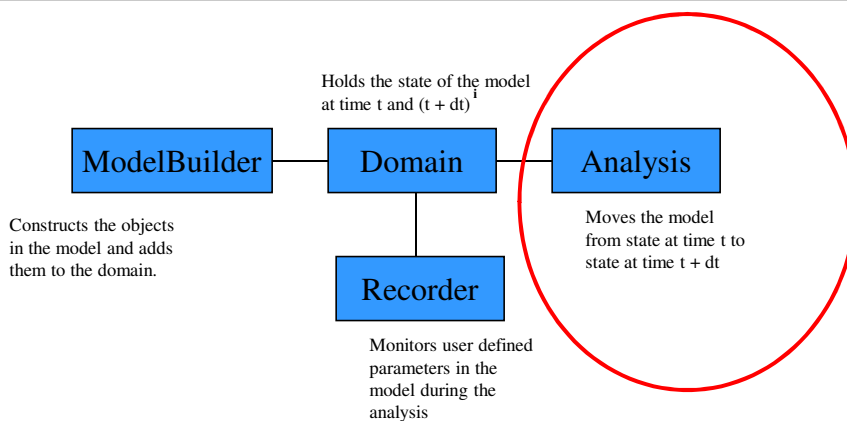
Holds the state of the model at time t and (t + dt)$^{i}$

ModelBuilder

Domain

Analysis

Constructs the objects in the model and adds them to the domain.

Moves the model from state at time t to state at time t + dt

Recorder

Monitors user defined parameters in the model during the analysis